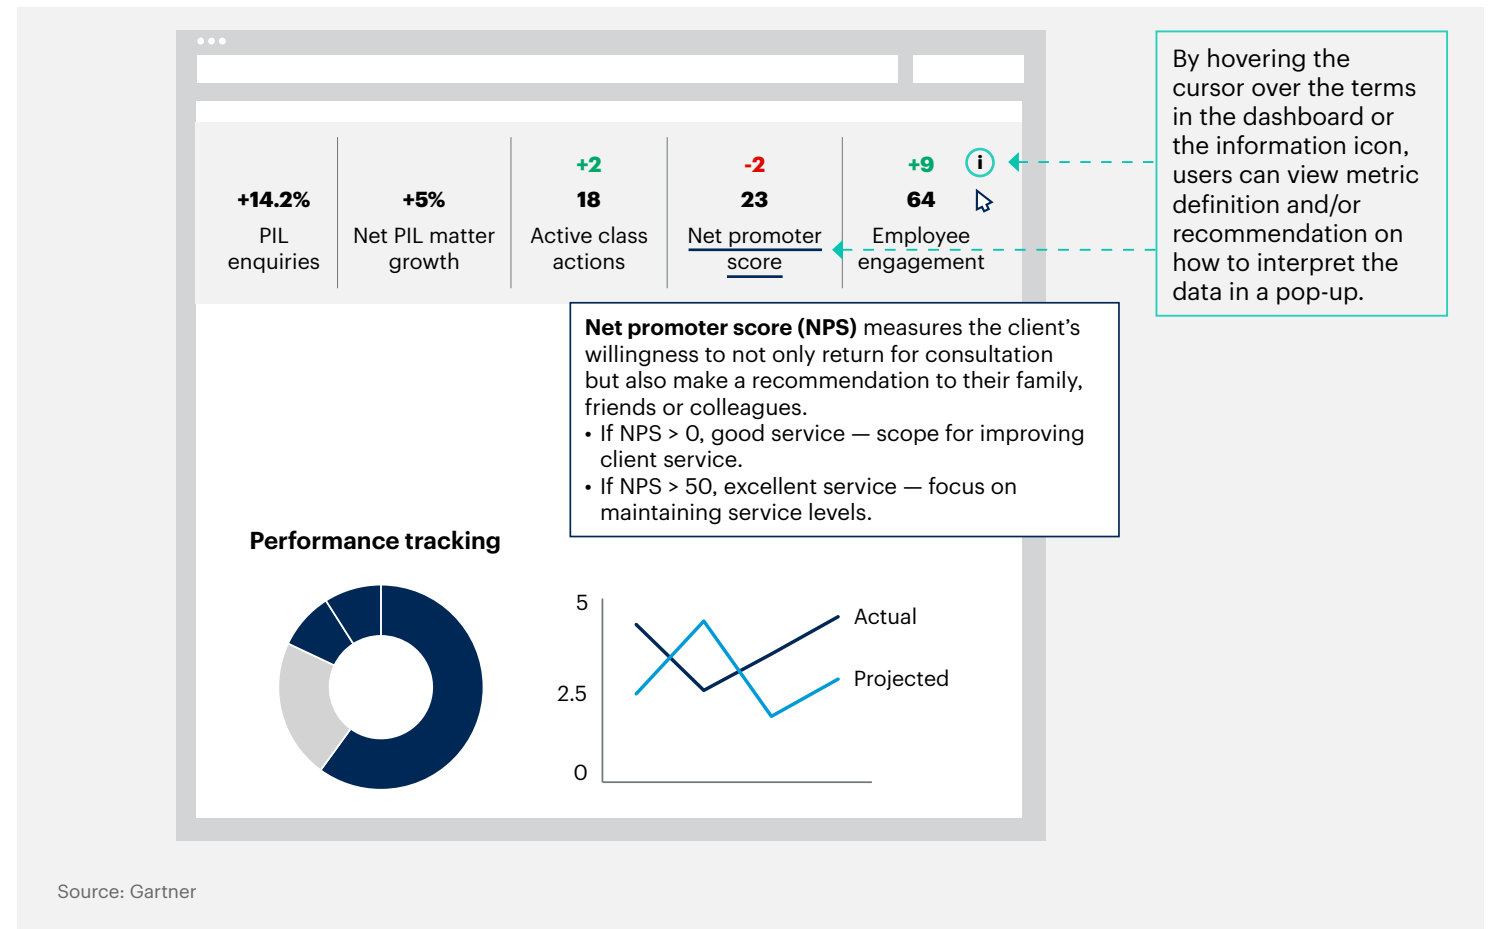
+14.2%
PIL enquiries

+5%
Net PIL matter growth

+2
18
Active class actions

-2
23
Net promoter score

+9
64
Employee engagement

i

By hovering the cursor over the terms in the dashboard or the information icon, users can view metric definition and/or recommendation on how to interpret the data in a pop-up.

**Net promoter score (NPS)** measures the client's willingness to not only return for consultation but also make a recommendation to their family, friends or colleagues.
• If NPS > 0, good service — scope for improving client service.
• If NPS > 50, excellent service — focus on maintaining service levels.

Performance tracking

5
2.5
0
Actual
Projected

Source: Gartner